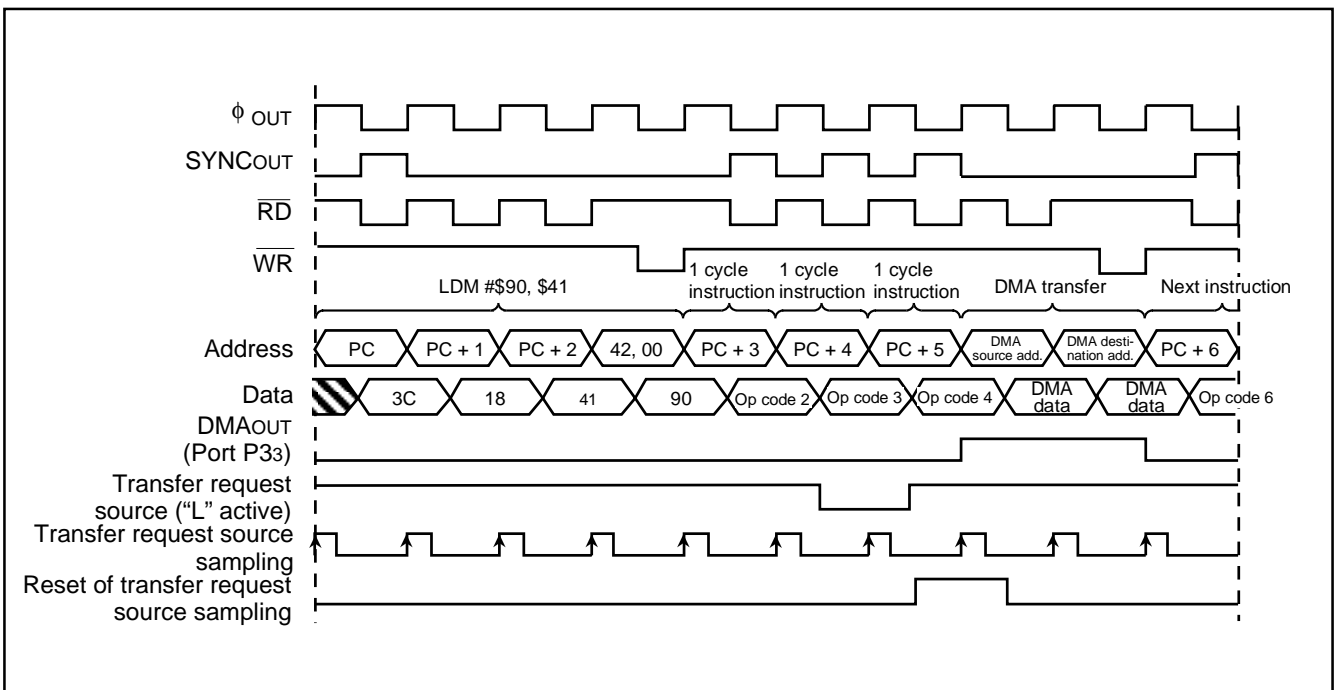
$\phi$ OUT

SYNCOUT

$\overline{RD}$

$\overline{WR}$

LDM #$90, $41

1 cycle instruction

1 cycle instruction

1 cycle instruction

DMA transfer

Next instruction

Address

PC

PC + 1

PC + 2

42, 00

PC + 3

PC + 4

PC + 5

DMA source add.

DMA destination add.

PC + 6

Data

3C

18

41

90

Op code 2

Op code 3

Op code 4

DMA data

DMA data

Op code 6

DMAOUT (Port P33)

Transfer request source ("L" active)

Transfer request source sampling

Reset of transfer request source sampling